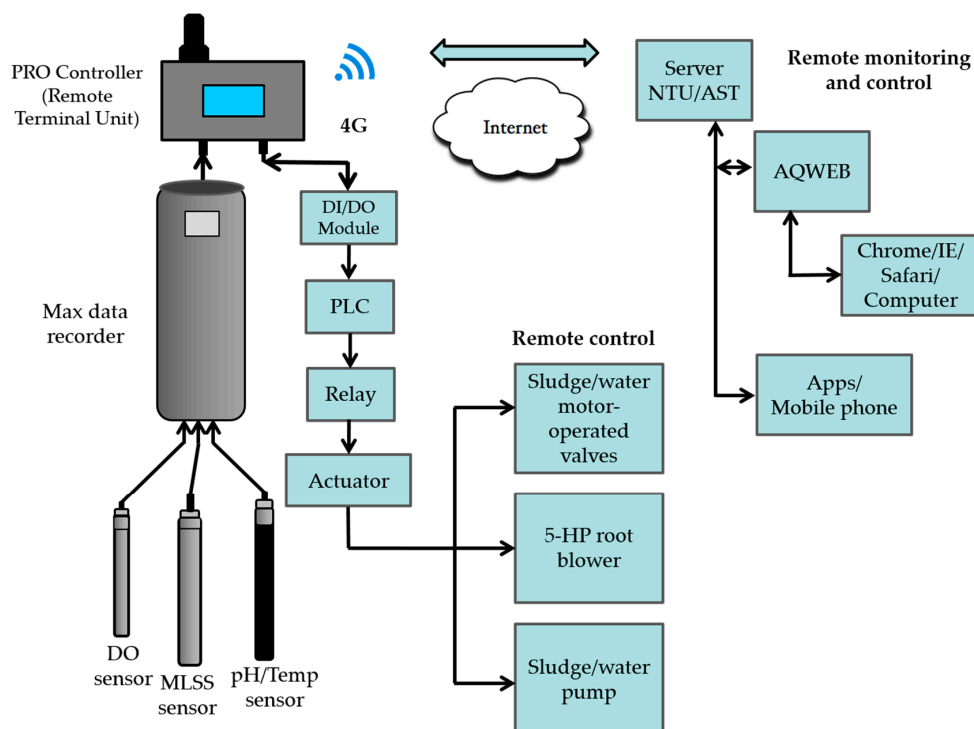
PRO Controller (Remote Terminal Unit)

4G

Internet

Server NTU/AST

Remote monitoring and control

AQWEB

Chrome/IE/ Safari/ Computer

Apps/ Mobile phone

DI/DO Module

PLC

Relay

Actuator

Max data recorder

Remote control

Sludge/water motor-operated valves

5-HP root blower

Sludge/water pump

DO sensor

MLSS sensor

pH/Temp sensor